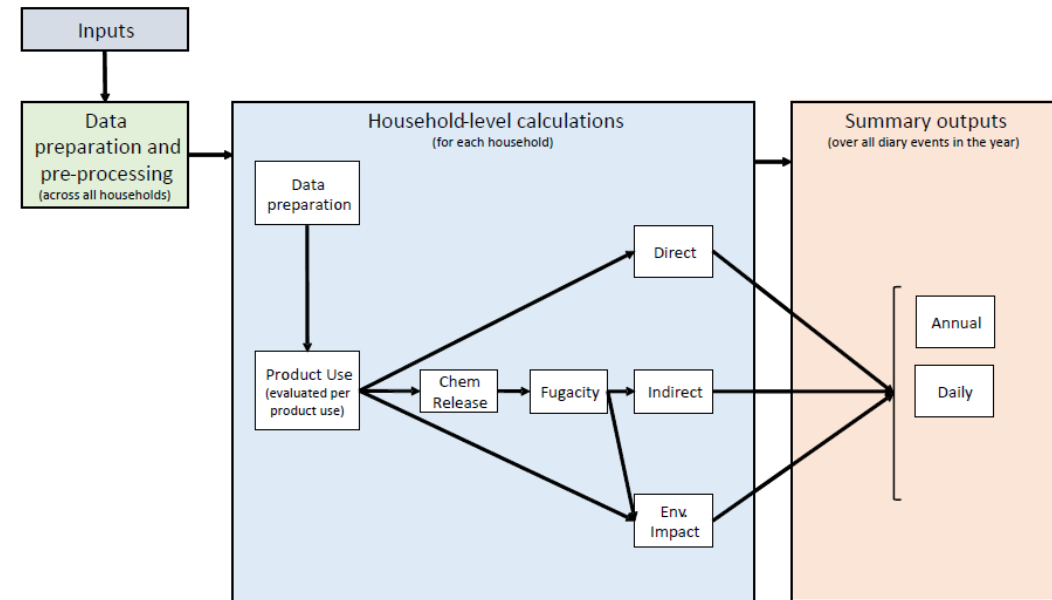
Inputs

Data preparation and pre-processing
(across all households)

Household-level calculations
(for each household)

Data preparation

Product Use
(evaluated per product use)

Direct

Chem Release

Fugacity

Indirect

Env. Impact

Summary outputs
(over all diary events in the year)

Annual

Daily